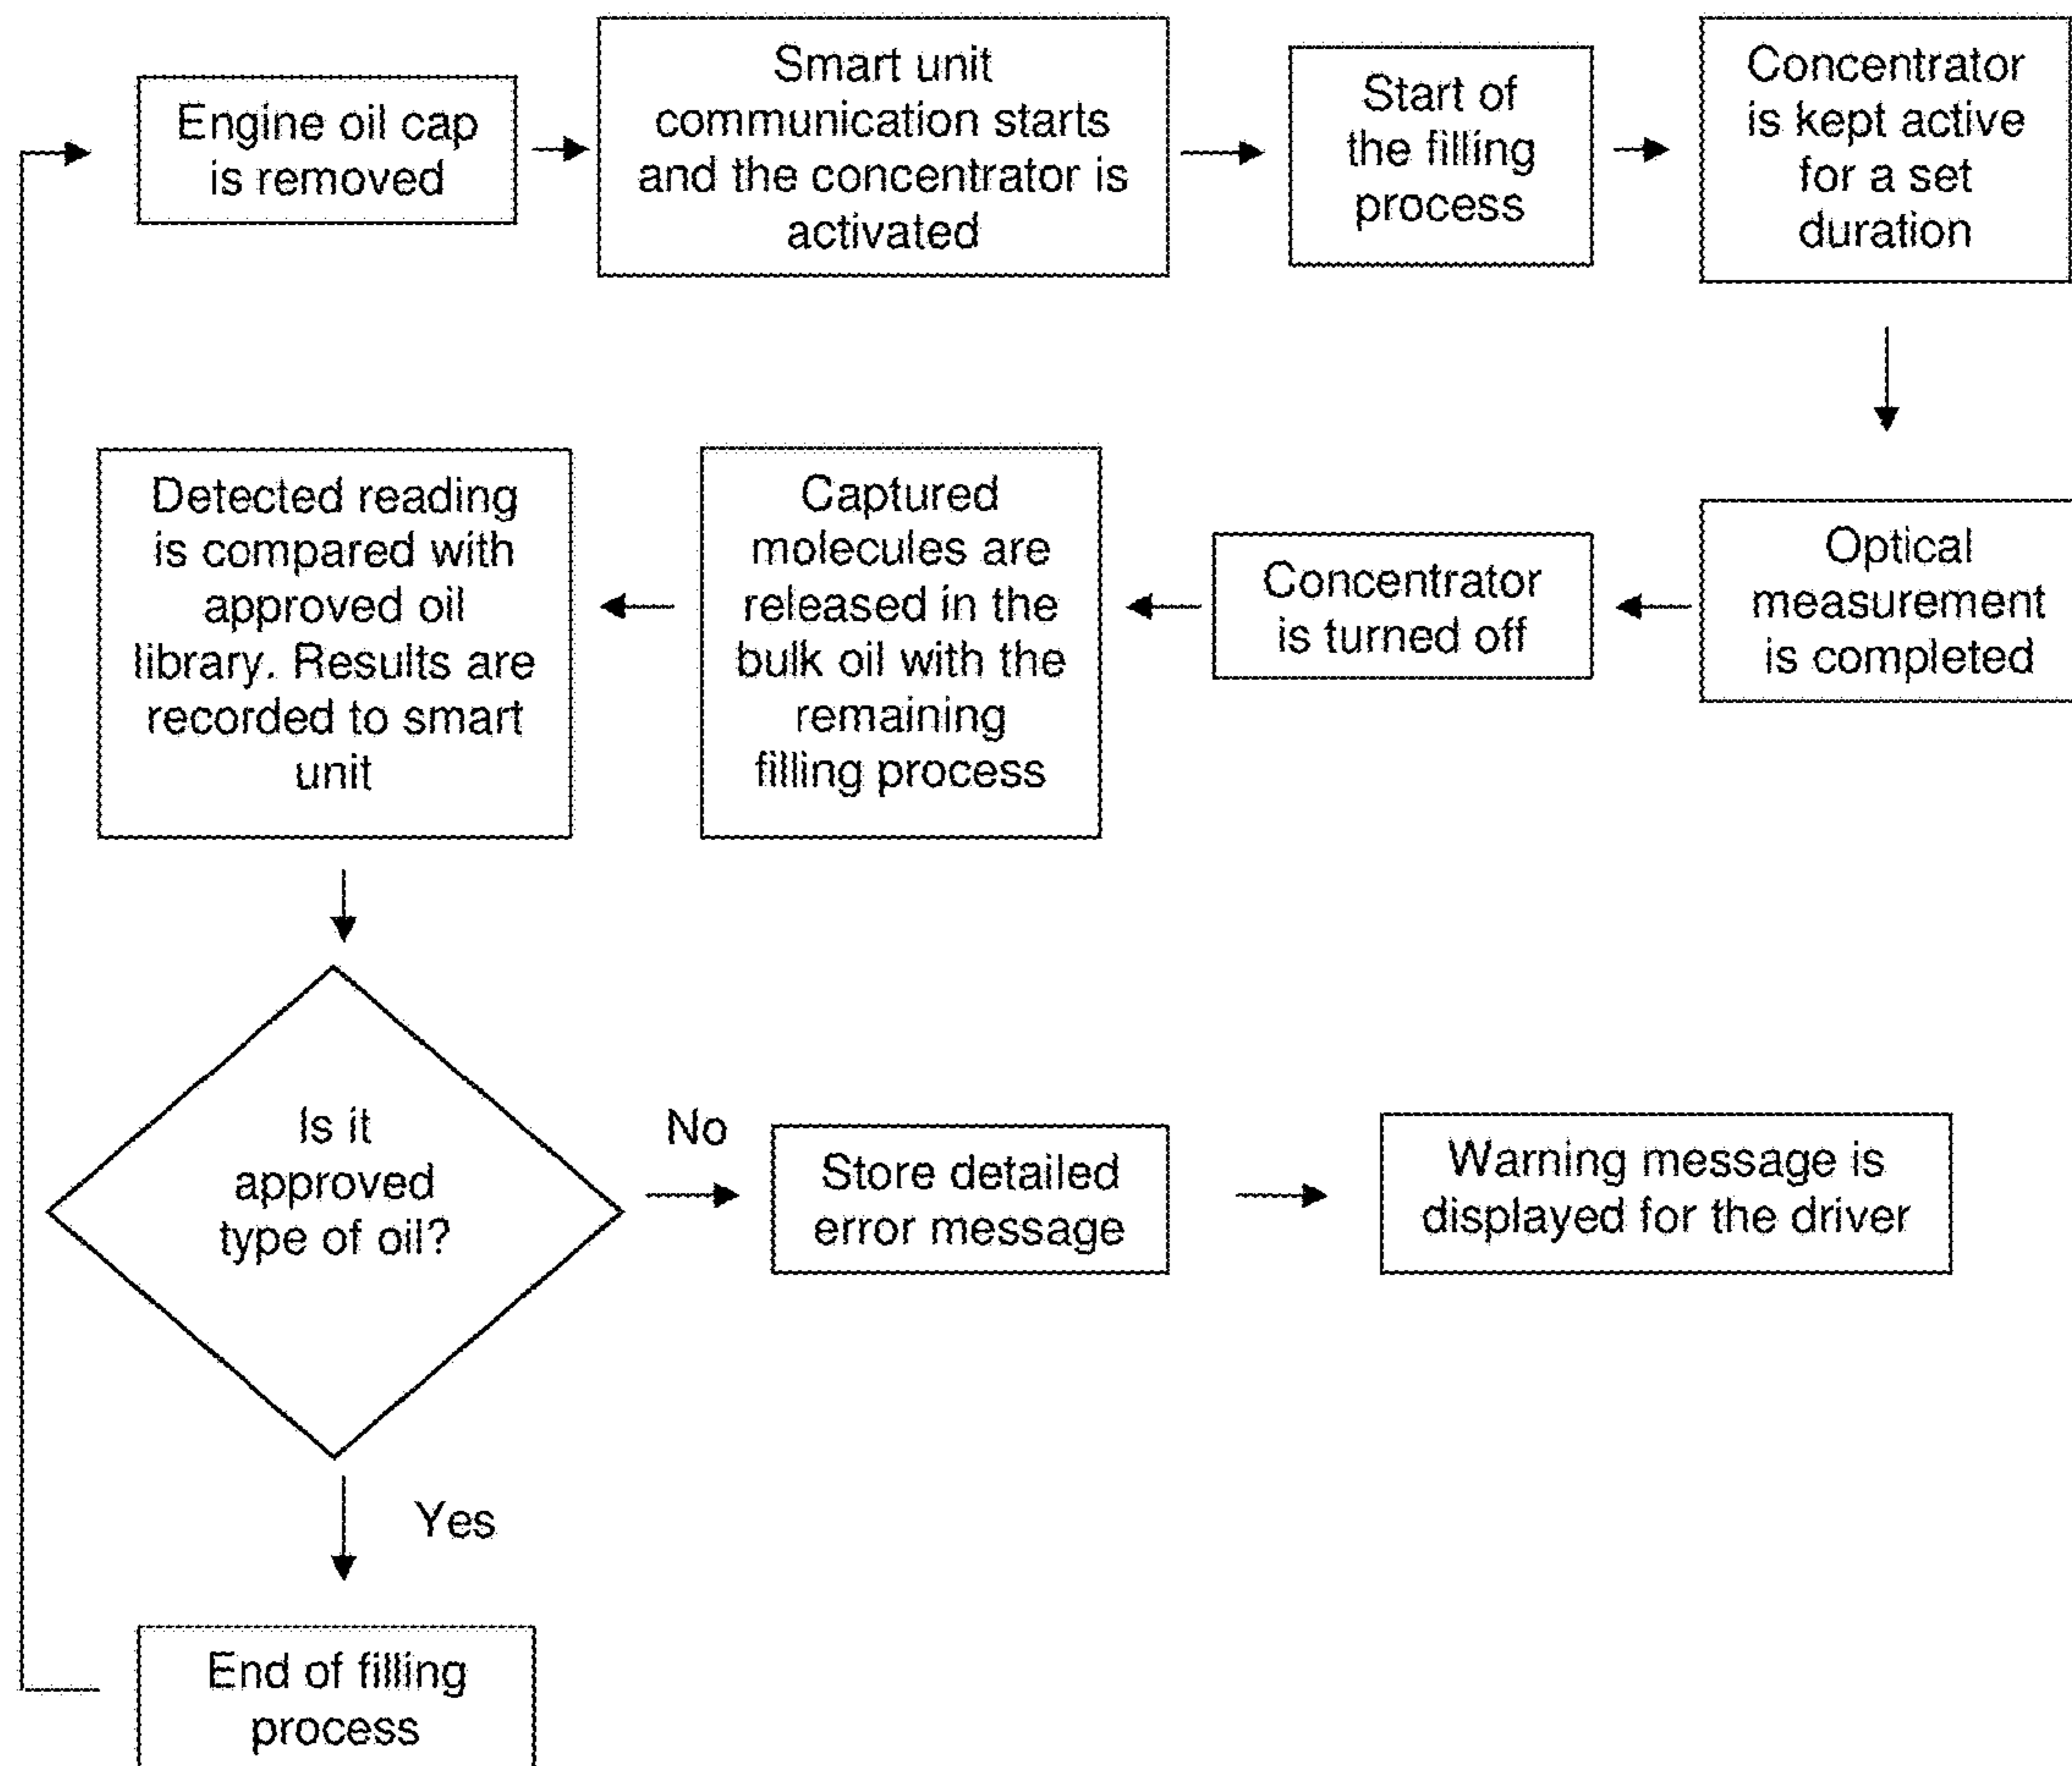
Engine oil cap is removed

Smart unit communication starts and the concentrator is activated

Start of the filling process

Concentrator is kept active for a set duration

Optical measurement is completed

Concentrator is turned off

Captured molecules are released in the bulk oil with the remaining filling process

Detected reading is compared with approved oil library. Results are recorded to smart unit

Is it approved type of oil?

No

Store detailed error message

Warning message is displayed for the driver

Yes

End of filling process